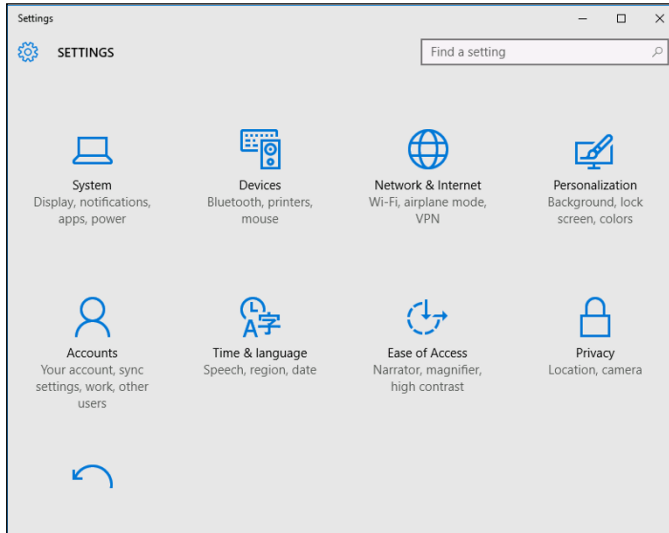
Settings

SETTINGS

Find a setting

System
Display, notifications, apps, power

Devices
Bluetooth, printers, mouse

Network & Internet
Wi-Fi, airplane mode, VPN

Personalization
Background, lock screen, colors

Accounts
Your account, sync settings, work, other users

Time & language
Speech, region, date

Ease of Access
Narrator, magnifier, high contrast

Privacy
Location, camera